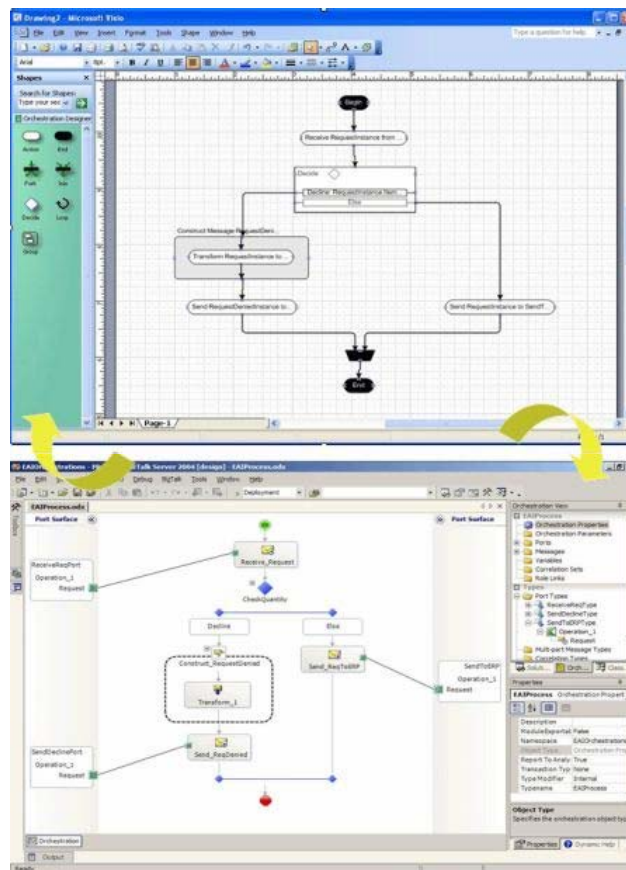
Drawing2 - Microsoft Visio

File Edit View Insert Format Tools Shape Window Help

Type a question for help

Arial

Shapes

Search for Shapes:
Type your sea

Orchestration Designer

Action
End
Fork
Join
Decide
Loop
Group

Begin

Receive RequestInstance from ...

Decide

Decline: RequestInstance.Item...

Else

Construct Message RequestDen...

Transform RequestInstance to ...

Send RequestDeniedInstance to...

Send RequestInstance to SendT...

End

Page-1

EAIOrchestrations - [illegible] Talk Server 2004 [design] - EAIProcess.odx

File Edit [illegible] Debug BizTalk Tools Window Help

Deployment

EAIProcess.odx

Port Surface

Port Surface

ReceiveReqPort

Operation_1

Request

Receive_Request

CheckQuantity

Decline

Else

Construct_RequestDenied

Transform_1

Send_ReqToERP

SendToERP

Operation_1

Request

SendDeclinePort

Operation_1

Request

Send_ReqDenied

Orchestration

Output

Ready

Orchestration View

EAIProcess

Orchestration Properties

Orchestration Parameters

Ports

Messages

Variables

Correlation Sets

Role Links

Types

Port Types

ReceiveReqType

SendDeclineType

SendToERPType

Operation_1

Request

Multi-part Message Types

Correlation Types

Solu...

Orch...

Class...

Properties

EAIProcess Orchestration Propert

Description

ModuleExportab False

Namespace EAIOrchestratio

Object Type Orchestration Pro

Report To Analy True

Transaction Typ None

Type Modifier Internal

Typename EAIProcess

Object Type

Specifies the orchestration object ty

Properties

Dynamic Help